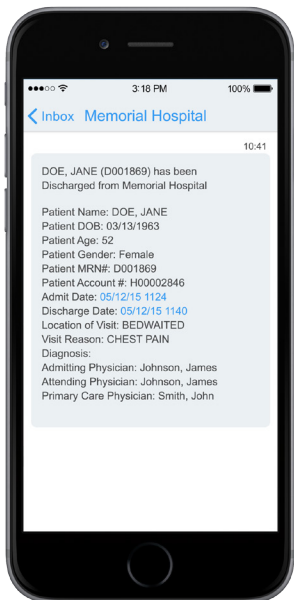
●●●○○ 3:18 PM 100%

< Inbox Memorial Hospital

10:41

DOE, JANE (D001869) has been Discharged from Memorial Hospital

Patient Name: DOE, JANE
Patient DOB: 03/13/1963
Patient Age: 52
Patient Gender: Female
Patient MRN#: D001869
Patient Account #: H00002846
Admit Date: 05/12/15 1124
Discharge Date: 05/12/15 1140
Location of Visit: BEDWAITED
Visit Reason: CHEST PAIN
Diagnosis:
Admitting Physician: Johnson, James
Attending Physician: Johnson, James
Primary Care Physician: Smith, John